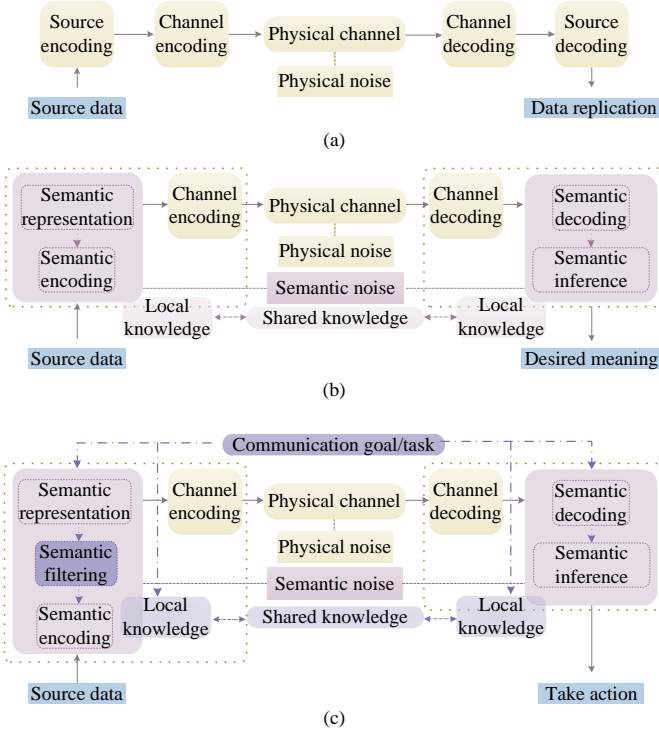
Source encoding

Channel encoding

Physical channel

Channel decoding

Source decoding

Physical noise

Source data

Data replication

(a)

Semantic representation

Semantic encoding

Channel encoding

Physical channel

Channel decoding

Semantic decoding

Semantic inference

Physical noise

Semantic noise

Local knowledge

Shared knowledge

Local knowledge

Source data

Desired meaning

(b)

Communication goal/task

Semantic representation

Semantic filtering

Semantic encoding

Channel encoding

Physical channel

Channel decoding

Semantic decoding

Semantic inference

Physical noise

Semantic noise

Local knowledge

Shared knowledge

Local knowledge

Source data

Take action

(c)